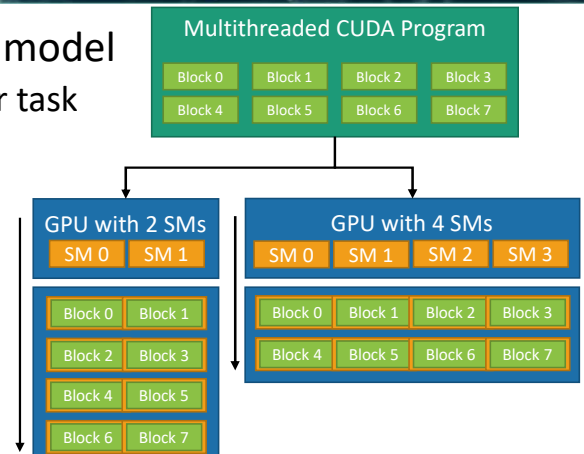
model

r task

Multithreaded CUDA Program

Block 0 Block 1 Block 2 Block 3
Block 4 Block 5 Block 6 Block 7

GPU with 2 SMs
SM 0 SM 1

Block 0 Block 1
Block 2 Block 3
Block 4 Block 5
Block 6 Block 7

GPU with 4 SMs
SM 0 SM 1 SM 2 SM 3

Block 0 Block 1 Block 2 Block 3
Block 4 Block 5 Block 6 Block 7